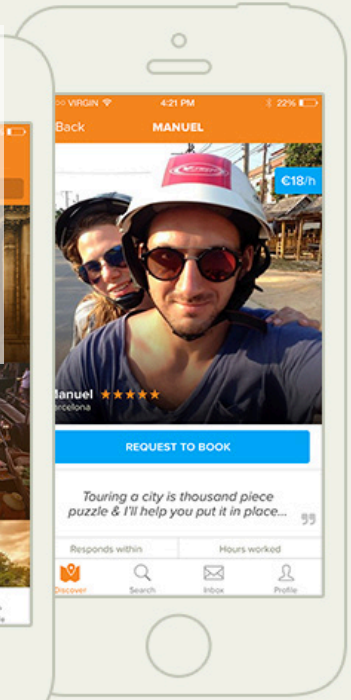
oo VIRGIN 4:21 PM 22%

Back MANUEL

€18/h

Manuel ★★★★★
rcelona

REQUEST TO BOOK

Touring a city is thousand piece puzzle & I'll help you put it in place...

Responds within

Hours worked

Discover Search Inbox Profile